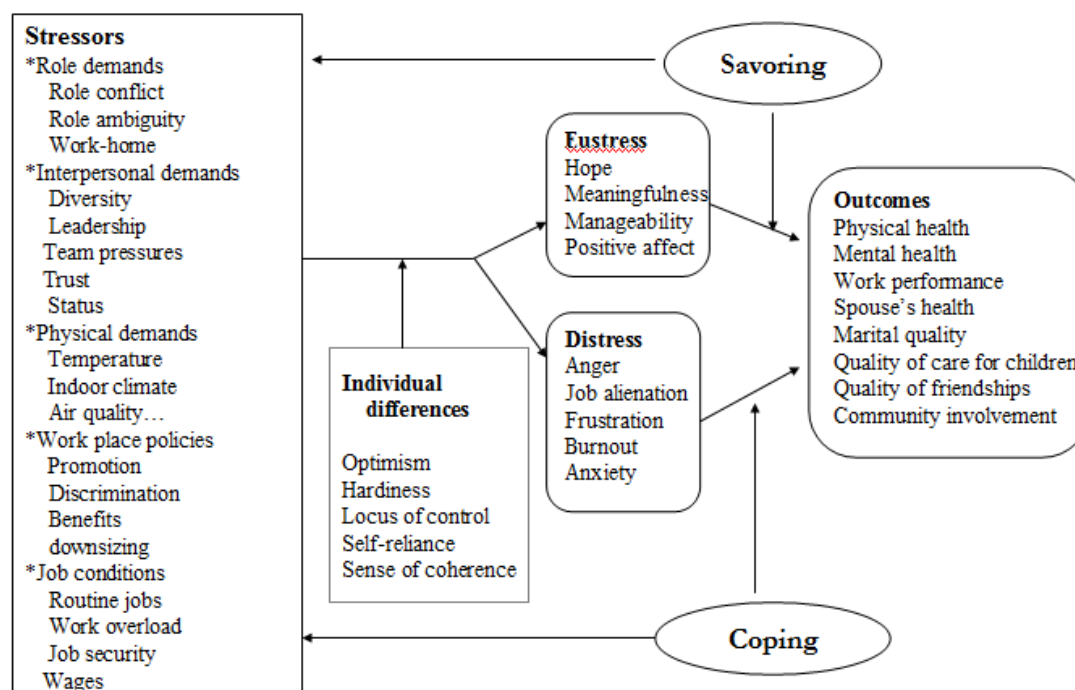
**Stressors**
*Role demands
Role conflict
Role ambiguity
Work-home
*Interpersonal demands
Diversity
Leadership
Team pressures
Trust
Status
*Physical demands
Temperature
Indoor climate
Air quality…
*Work place policies
Promotion
Discrimination
Benefits
downsizing
*Job conditions
Routine jobs
Work overload
Job security
Wages

Savoring

**Eustress**
Hope
Meaningfulness
Manageability
Positive affect

**Distress**
Anger
Job alienation
Frustration
Burnout
Anxiety

**Individual differences**
Optimism
Hardiness
Locus of control
Self-reliance
Sense of coherence

**Outcomes**
Physical health
Mental health
Work performance
Spouse's health
Marital quality
Quality of care for children
Quality of friendships
Community involvement

Coping